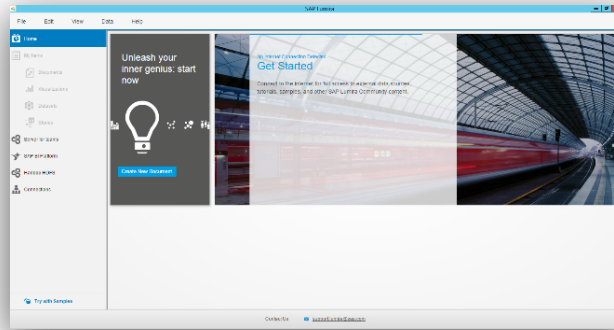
SAP Lumira

File Edit View Data Help

Home

My Items

Documents

Visualizations

Datasets

Stories

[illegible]

SAP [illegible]

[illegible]

Connections

Try with Samples

Unleash your inner genius: start now

Create New Document

No Internet Connection Detected

Get Started

Connect to the Internet for full access to supported data sources, tutorials, samples, and other SAP Lumira Community content.

Contact Us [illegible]